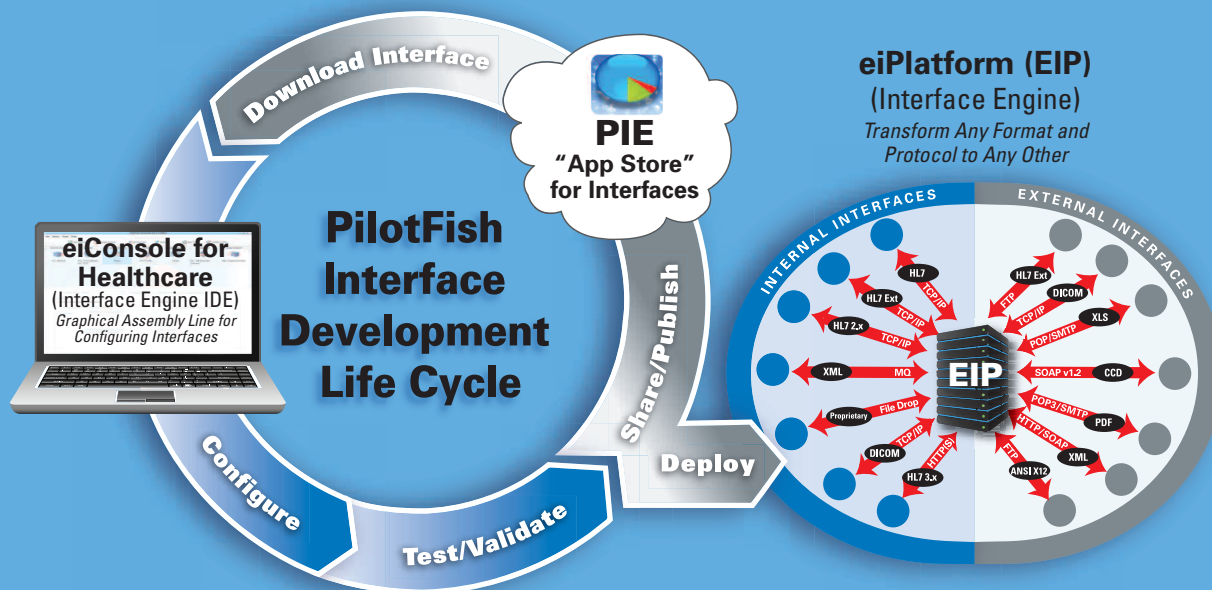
Download Interface

PIE
"App Store"
for Interfaces

eiPlatform (EIP)
(Interface Engine)
Transform Any Format and Protocol to Any Other

eiConsole for Healthcare
(Interface Engine IDE)
Graphical Assembly Line for Configuring Interfaces

PilotFish Interface Development Life Cycle

Share/Publish

Deploy

Configure

Test/Validate

INTERNAL INTERFACES

EXTERNAL INTERFACES

HL7
TCP/IP
HL7 Ext
TCP/IP
HL7 2.x
TCP/IP
XML
MQ
Proprietary
File Drop
DICOM
TCP/IP
HL7 3.x
HTTP(S)

EIP

HL7 Ext
FTP
DICOM
TCP/IP
XLS
POP/SMTP
SOAP v1.2
CCD
POP3/SMTP
PDF
HTTP/SOAP
XML
FTP
ANSI X12